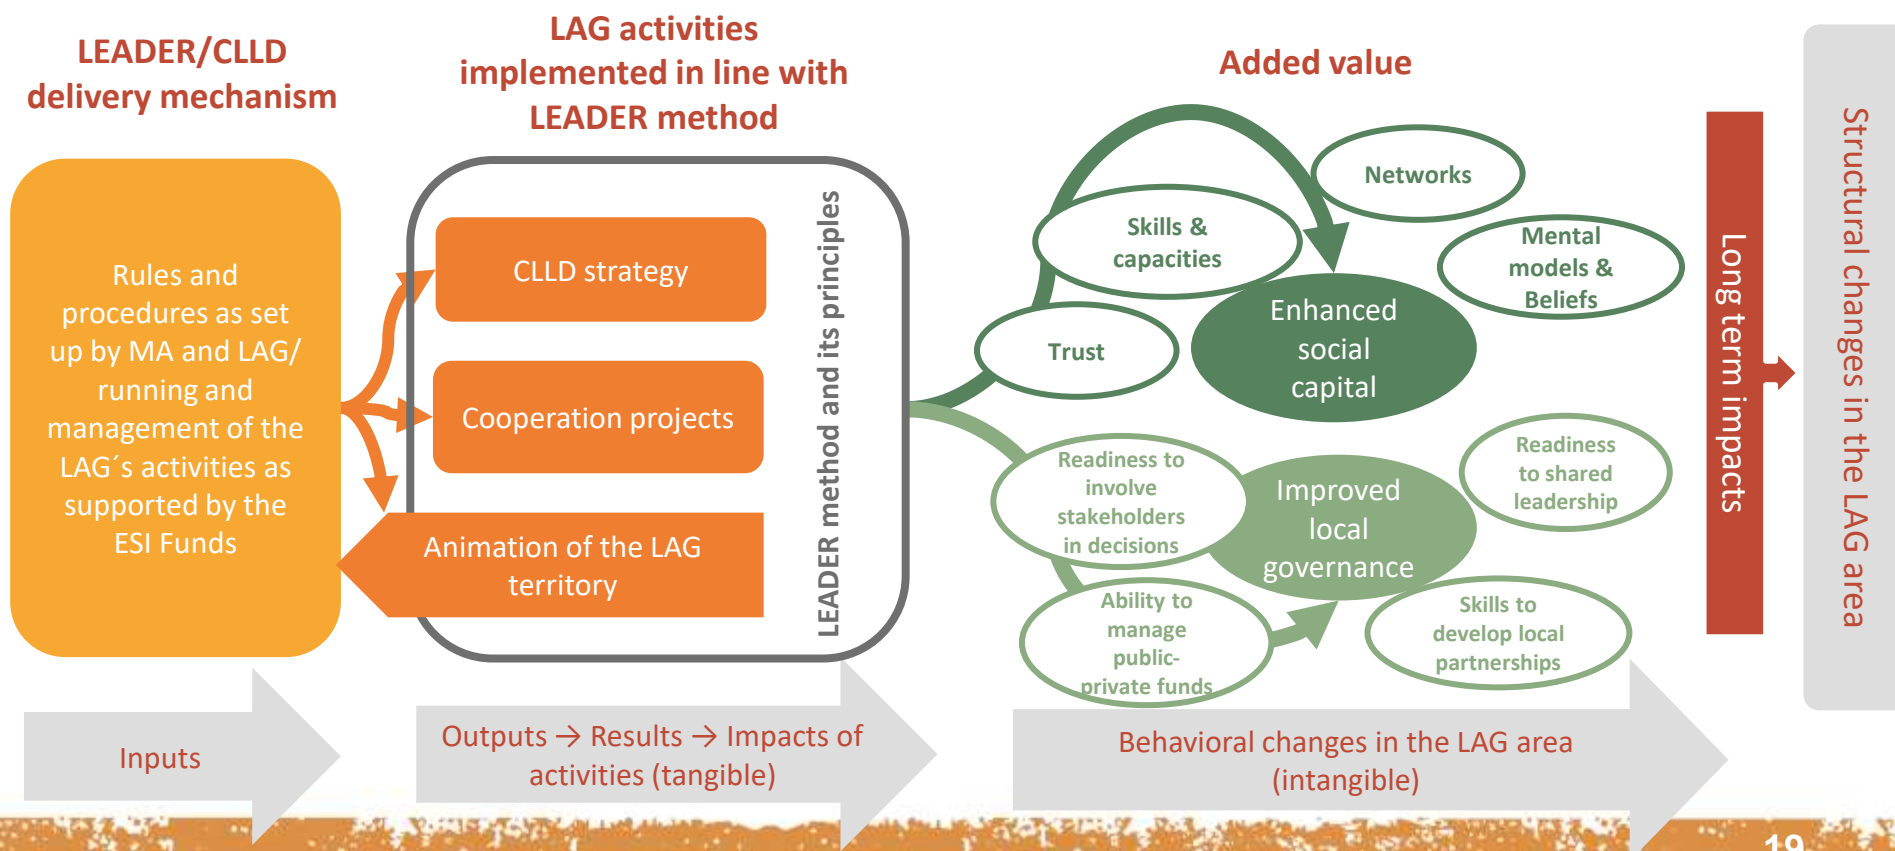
LEADER/CLLD delivery mechanism

LAG activities implemented in line with LEADER method

Added value

Rules and procedures as set up by MA and LAG/ running and management of the LAG´s activities as supported by the ESI Funds

CLLD strategy

Cooperation projects

Animation of the LAG territory

LEADER method and its principles

Networks

Skills & capacities

Mental models & Beliefs

Trust

Enhanced social capital

Readiness to involve stakeholders in decisions

Improved local governance

Readiness to shared leadership

Ability to manage public-private funds

Skills to develop local partnerships

Long term impacts

Structural changes in the LAG area

Inputs

Outputs → Results → Impacts of activities (tangible)

Behavioral changes in the LAG area (intangible)

19